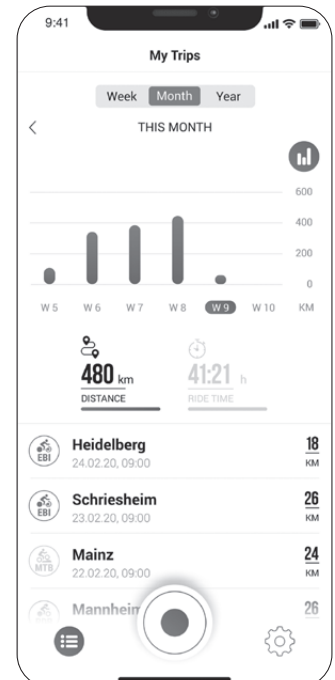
9:41

My Trips

Week Month Year

THIS MONTH

600
400
200
0

W 5 W 6 W 7 W 8 W 9 W 10 KM

480 km
DISTANCE

41:21 h
RIDE TIME

EBI
Heidelberg
24.02.20, 09:00
18
KM

EBI
Schriesheim
23.02.20, 09:00
26
KM

MTB
Mainz
22.02.20, 09:00
24
KM

Mannheim
26